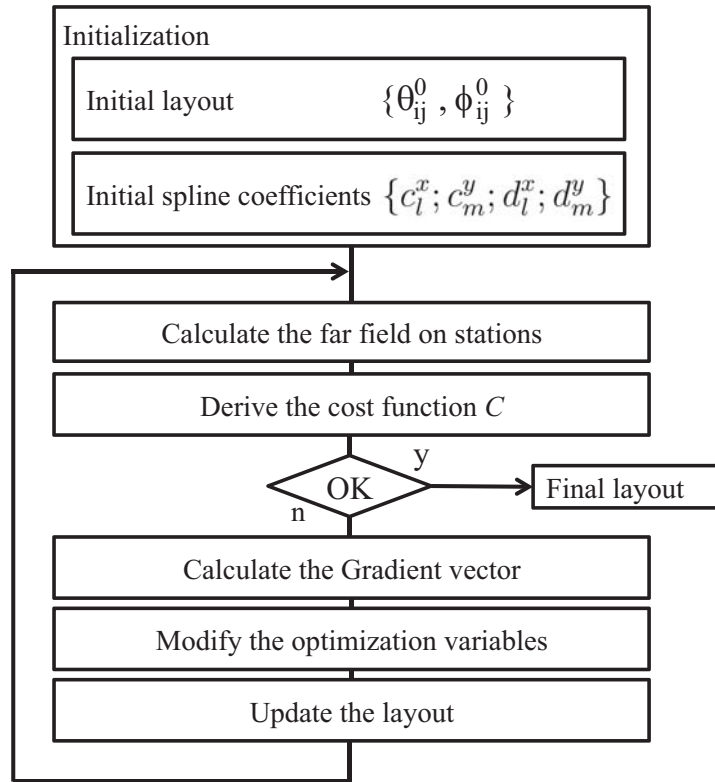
Initialization

Initial layout $\{\theta_{ij}^0, \phi_{ij}^0\}$

Initial spline coefficients $\{c_l^x; c_m^y; d_l^x; d_m^y\}$

Calculate the far field on stations

Derive the cost function $C$

OK

y

Final layout

n

Calculate the Gradient vector

Modify the optimization variables

Update the layout